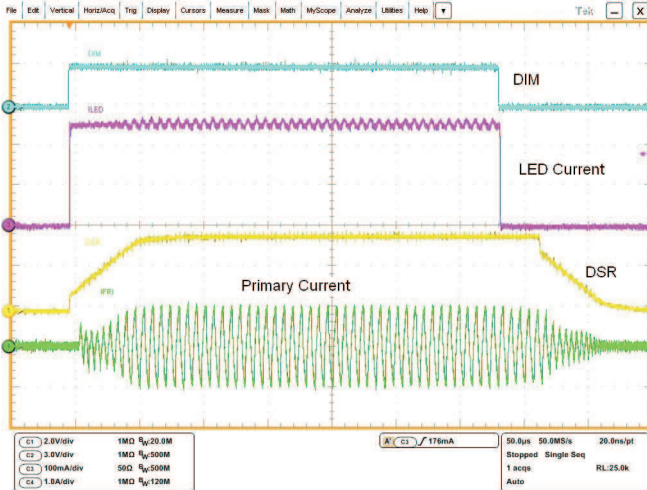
File Edit Vertical Horiz/Acq Trig Display Cursors Measure Mask Math MyScope Analyze Utilities Help ▼ Tek _ X

DIM
DIM

ILED
LED Current

DSR
DSR

Primary Current
IPRI

2
3
1
4

C1 2.0V/div 1MΩ $B_W$:20.0M
C2 3.0V/div 1MΩ $B_W$:500M
C3 100mA/div 50Ω $B_W$:500M
C4 1.0A/div 1MΩ $B_W$:120M

A' C3 ∫ 176mA

50.0µs 50.0MS/s 20.0ns/pt
Stopped Single Seq
1 acqs RL:25.0k
Auto